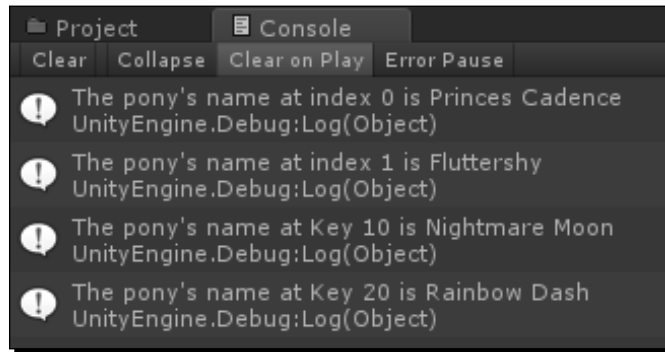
Project Console

Clear Collapse Clear on Play Error Pause

The pony's name at index 0 is Princes Cadence
UnityEngine.Debug:Log(Object)

The pony's name at index 1 is Fluttershy
UnityEngine.Debug:Log(Object)

The pony's name at Key 10 is Nightmare Moon
UnityEngine.Debug:Log(Object)

The pony's name at Key 20 is Rainbow Dash
UnityEngine.Debug:Log(Object)